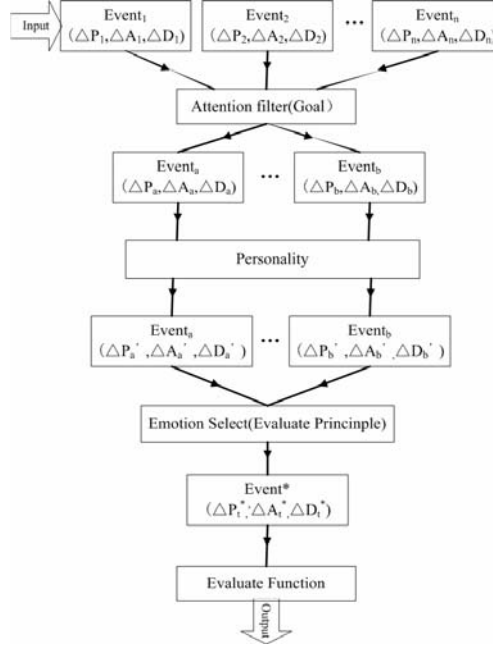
Input

$Event_1$
$(\triangle P_1,\triangle A_1,\triangle D_1)$

$Event_2$
$(\triangle P_2,\triangle A_2,\triangle D_2)$

…

$Event_n$
$(\triangle P_n,\triangle A_n,\triangle D_n)$

Attention filter(Goal)

$Event_a$
$(\triangle P_a,\triangle A_a,\triangle D_a)$

…

$Event_b$
$(\triangle P_b,\triangle A_b,\triangle D_b)$

Personality

$Event_a$
$(\triangle P_a',\triangle A_a',\triangle D_a')$

…

$Event_b$
$(\triangle P_b',\triangle A_b',\triangle D_b')$

Emotion Select(Evaluate Principle)

Event*
$(\triangle P_t^*,\triangle A_t^*,\triangle D_t^*)$

Evaluate Function

Output